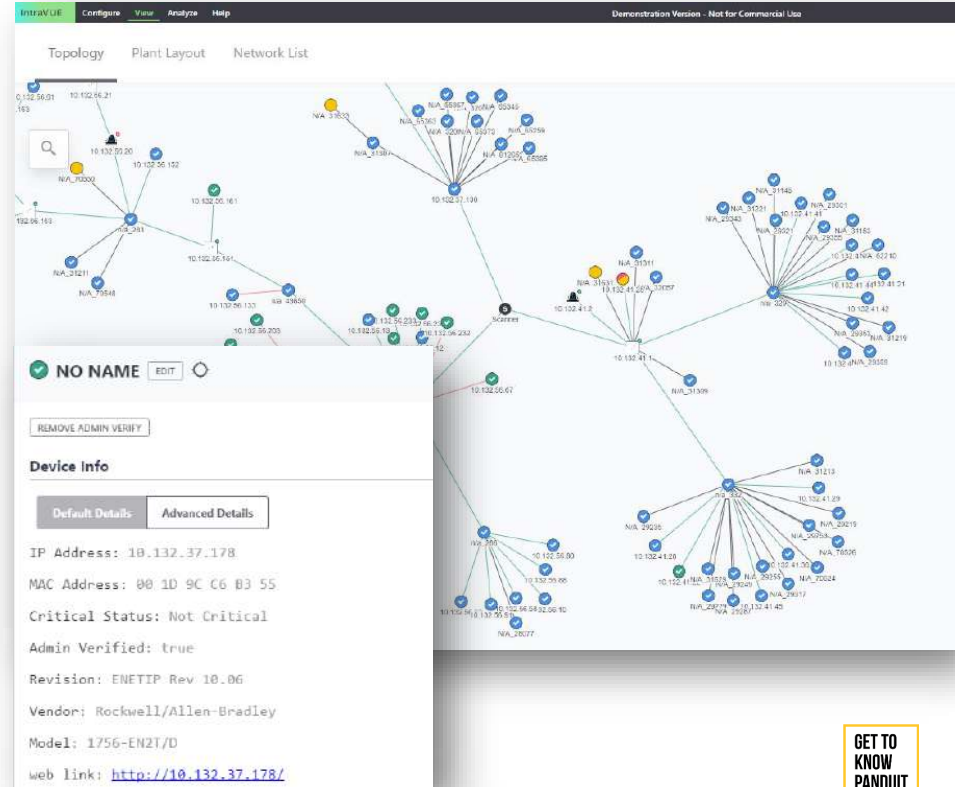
IntraVUE Configure View Analyze Help

Demonstration Version - Not for Commercial Use

Topology Plant Layout Network List

10.132.56.21

10.132.56.20

10.132.56.152

N/A_70000

10.132.56.161

N/A_31211

N/A_70548

10.132.56.141

10.132.56.133

10.132.56.203

N/A_31633

N/A_31387

10.132.37.130

Scanner

10.132.50.67

10.132.41.2

N/A_31311

10.132.41.1

N/A_31309

N/A_31146

N/A_29343

10.132.41.41

N/A_29301

N/A_31183

N/A_31219

N/A_29350

N/A_31213

10.132.41.29

N/A_29219

N/A_29236

10.132.41.20

N/A_70026

N/A_70024

N/A_29317

10.132.41.30

10.132.41.45

N/A_29279

N/A_28077

10.132.56.80

NO NAME EDIT

REMOVE ADMIN VERIFY

Device Info

Default Details Advanced Details

IP Address: 10.132.37.178

MAC Address: 00 1D 9C C6 B3 55

Critical Status: Not Critical

Admin Verified: true

Revision: ENETIP Rev 10.06

Vendor: Rockwell/Allen-Bradley

Model: 1756-EN2T/D

web link: http://10.132.37.178/

GET TO KNOW PANDUIT